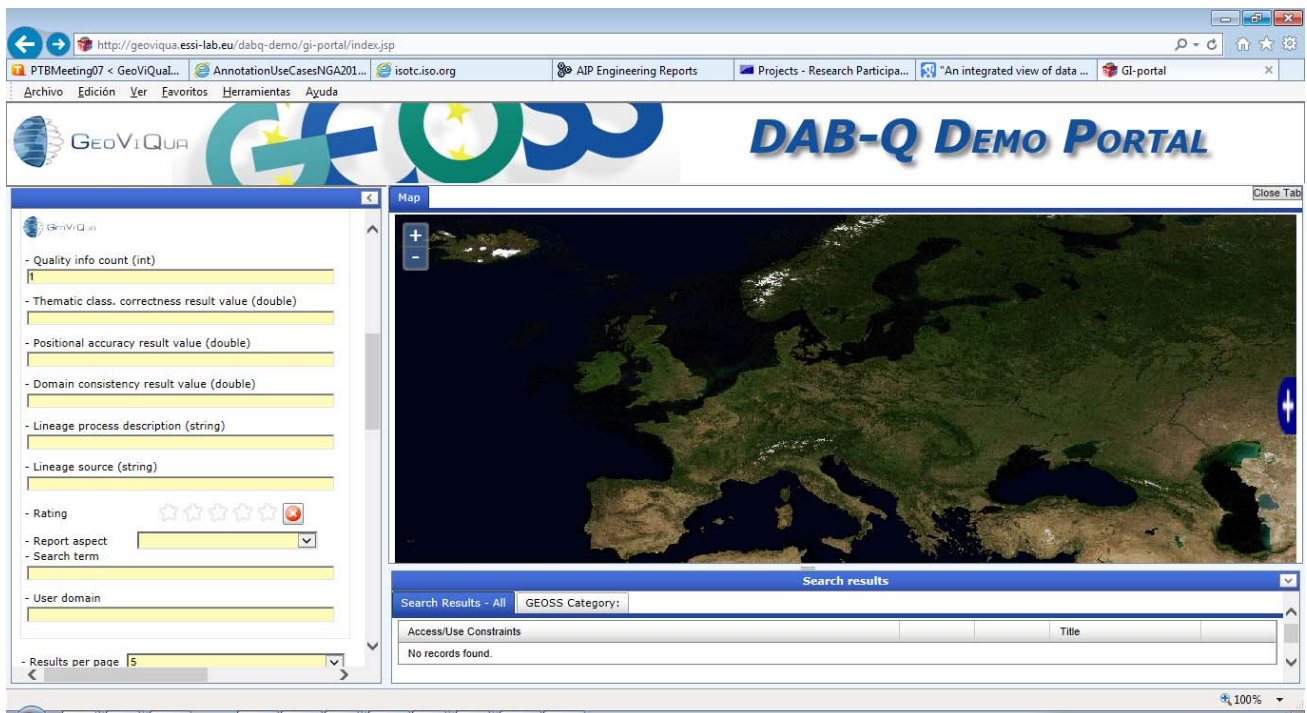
http://geoviqua.essi-lab.eu/dabq-demo/gi-portal/index.jsp

PTBMeeting07 < GeoViQual... AnnotationUseCasesNGA201... isotc.iso.org AIP Engineering Reports Projects - Research Participa... "An integrated view of data ... GI-portal

Archivo Edición Ver Favoritos Herramientas Ayuda

GeoViQua GEOSS DAB-Q Demo Portal

Map Close Tab

GeoViQua

- Quality info count (int)
1

- Thematic class. correctness result value (double)

- Positional accuracy result value (double)

- Domain consistency result value (double)

- Lineage process description (string)

- Lineage source (string)

- Rating

- Report aspect
- Search term

- User domain

- Results per page 5

Search results

Search Results - All GEOSS Category:

| Access/Use Constraints | | | Title | |
|---|---|---|---|---|
| No records found. | | | | |

100%